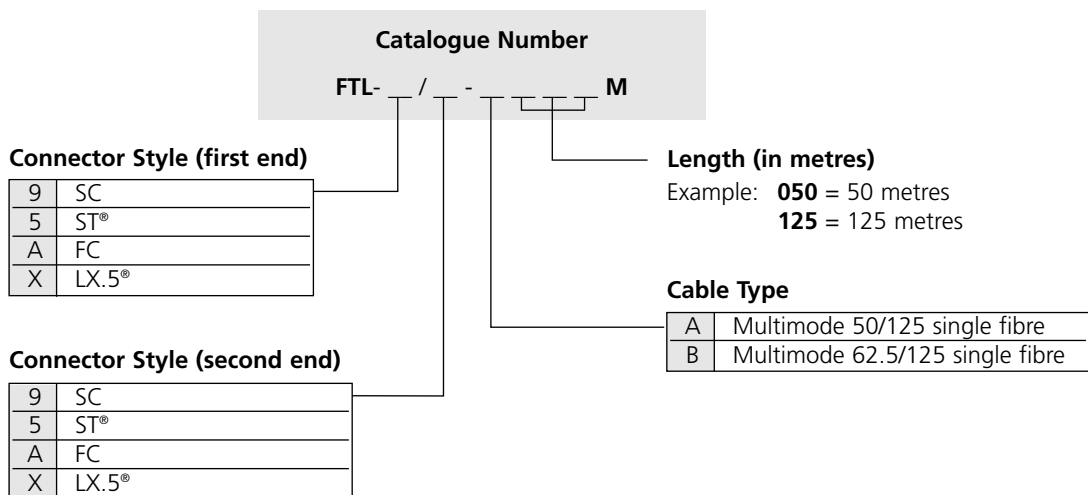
Catalogue Number

FTL- __ / __ - __ __ __ __ M

Connector Style (first end)

| 9 | SC |
|---|---|
| 5 | ST® |
| A | FC |
| X | LX.5® |

Length (in metres)

Example: **050** = 50 metres
**125** = 125 metres

Cable Type

| A | Multimode 50/125 single fibre |
|---|---|
| B | Multimode 62.5/125 single fibre |

Connector Style (second end)

| 9 | SC |
|---|---|
| 5 | ST® |
| A | FC |
| X | LX.5® |